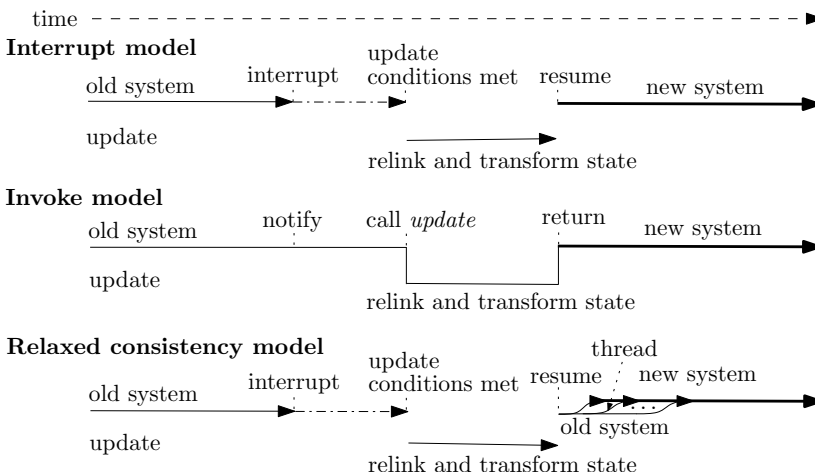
time

Interrupt model

old system

interrupt

update conditions met

resume

new system

update

relink and transform state

Invoke model

old system

notify

call *update*

return

new system

update

relink and transform state

Relaxed consistency model

old system

interrupt

update conditions met

resume

thread

new system

old system

update

relink and transform state